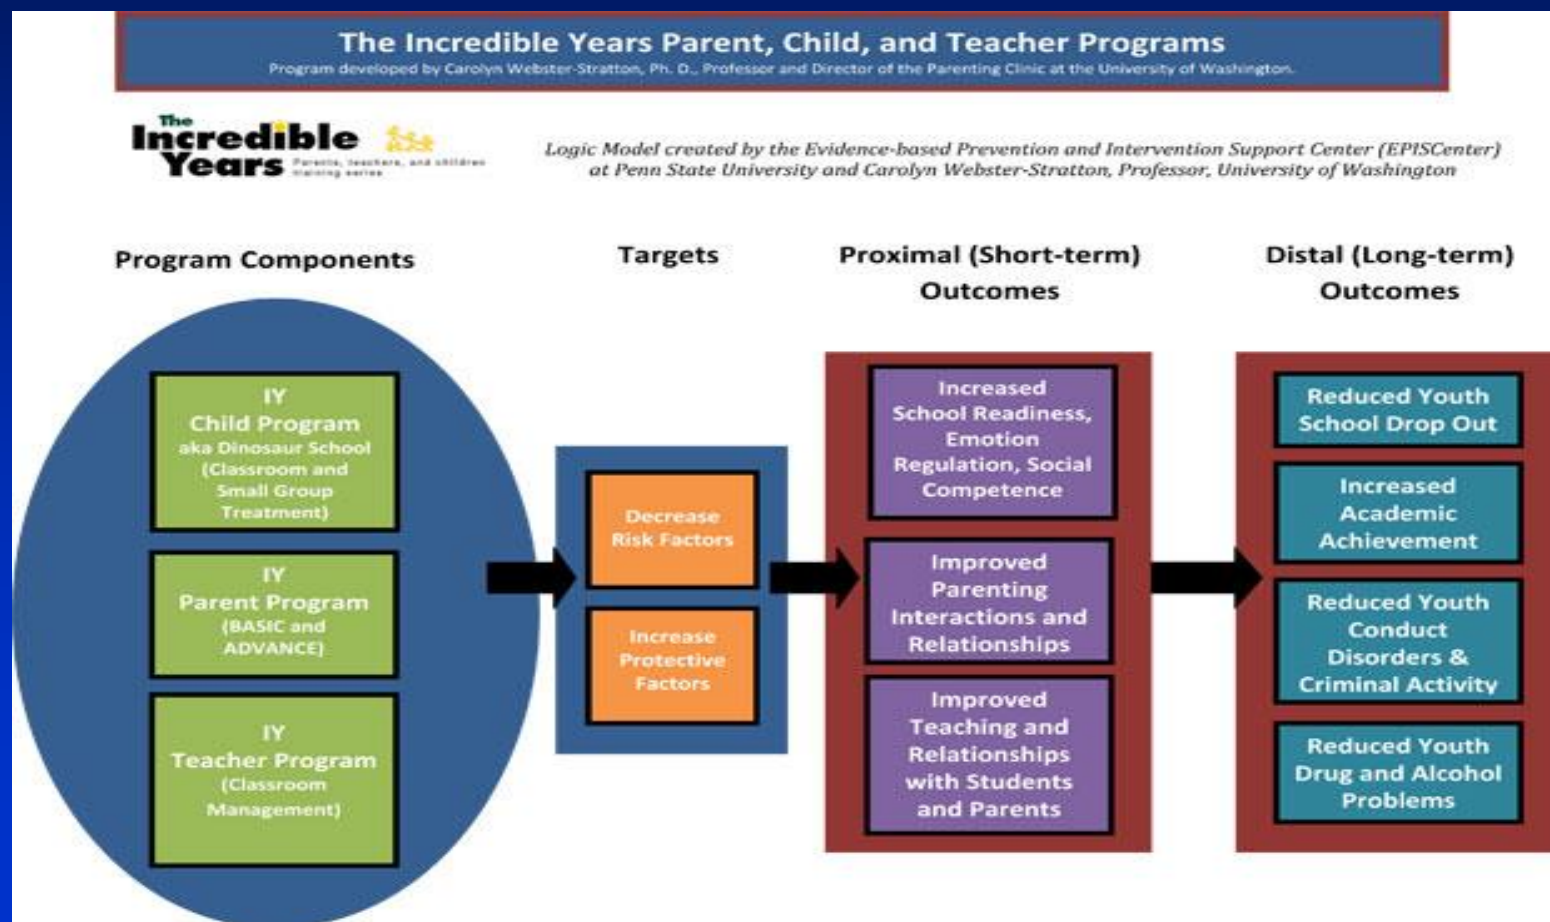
The Incredible Years Parent, Child, and Teacher Programs
Program developed by Carolyn Webster-Stratton, Ph. D., Professor and Director of the Parenting Clinic at the University of Washington

The Incredible Years
Parents, teachers, and children training series

Logic Model created by the Evidence-based Prevention and Intervention Support Center (EPISCenter) at Penn State University and Carolyn Webster-Stratton, Professor, University of Washington

Program Components

Targets

Proximal (Short-term) Outcomes

Distal (Long-term) Outcomes

IY Child Program aka Dinosaur School (Classroom and Small Group Treatment)

IY Parent Program (BASIC and ADVANCE)

IY Teacher Program (Classroom Management)

Decrease Risk Factors

Increase Protective Factors

Increased School Readiness, Emotion Regulation, Social Competence

Improved Parenting Interactions and Relationships

Improved Teaching and Relationships with Students and Parents

Reduced Youth School Drop Out

Increased Academic Achievement

Reduced Youth Conduct Disorders & Criminal Activity

Reduced Youth Drug and Alcohol Problems